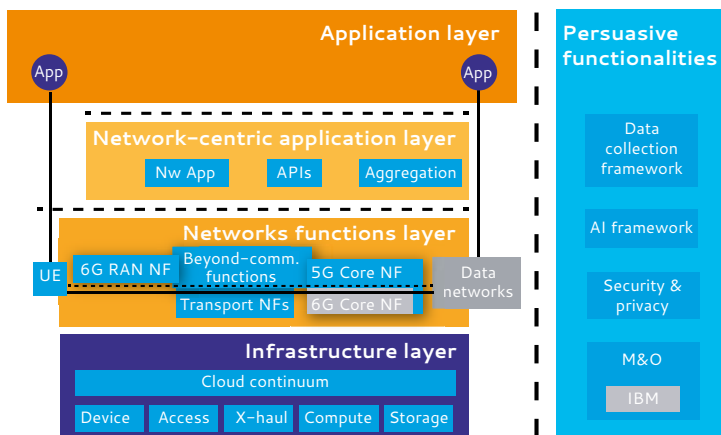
Application layer

App

App

Network-centric application layer

Nw App

APIs

Aggregation

Networks functions layer

UE

6G RAN NF

Beyond-comm. functions

5G Core NF

Data networks

Transport NFs

6G Core NF

Infrastructure layer

Cloud continuum

Device

Access

X-haul

Compute

Storage

Persuasive functionalities

Data collection framework

AI framework

Security & privacy

M&O

IBM